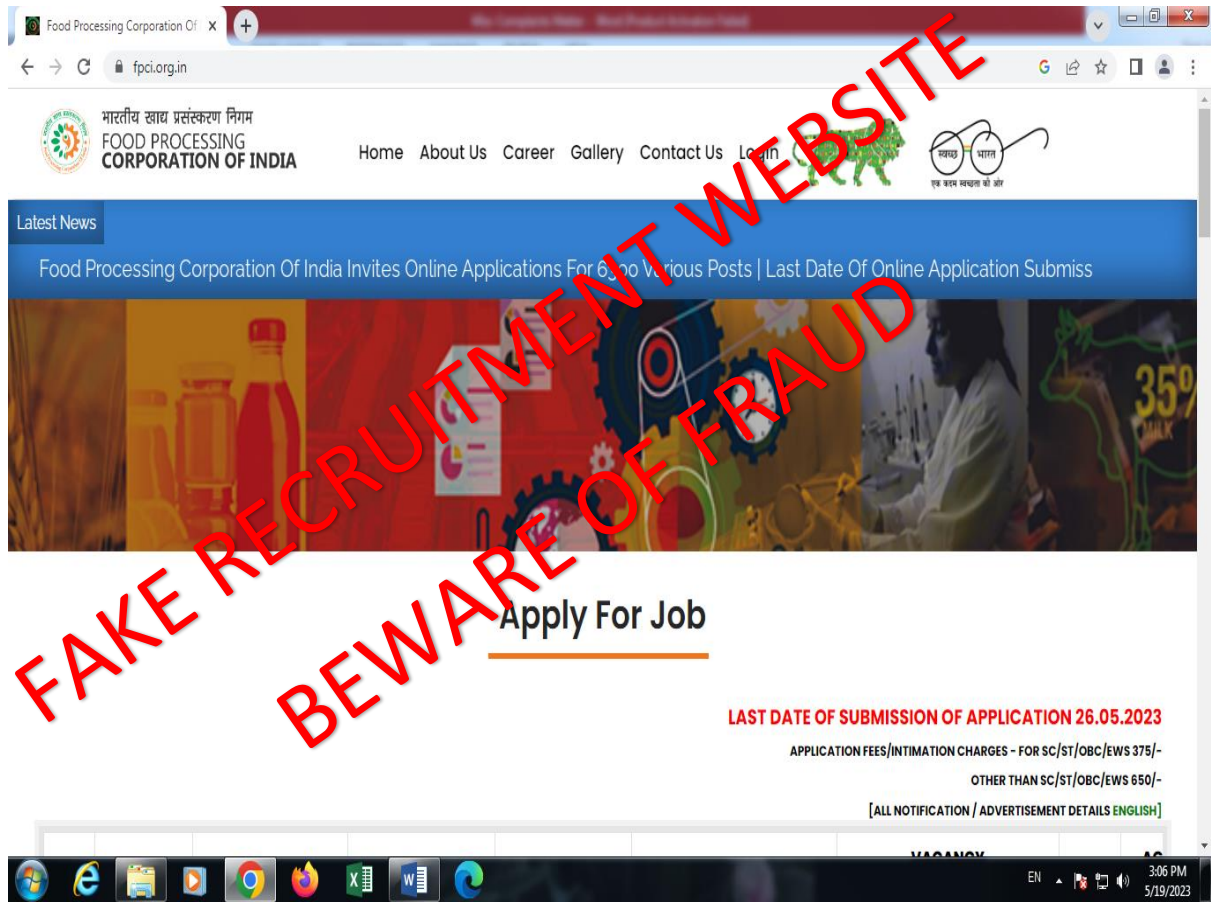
Food Processing Corporation Of ×

fpci.org.in

भारतीय खाद्य प्रसंस्करण निगम
FOOD PROCESSING
CORPORATION OF INDIA

Home About Us Career Gallery Contact Us Login

स्वच्छ भारत
एक कदम स्वच्छता की ओर

Latest News

Food Processing Corporation Of India Invites Online Applications For 6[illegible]0 Various Posts | Last Date Of Online Application Submiss

35%

FAKE RECRUITMENT WEBSITE

BEWARE OF FRAUD

Apply For Job

LAST DATE OF SUBMISSION OF APPLICATION 26.05.2023

APPLICATION FEES/INTIMATION CHARGES - FOR SC/ST/OBC/EWS 375/-

OTHER THAN SC/ST/OBC/EWS 650/-

[ALL NOTIFICATION / ADVERTISEMENT DETAILS ENGLISH]

VACANCY

EN 3:06 PM 5/19/2023